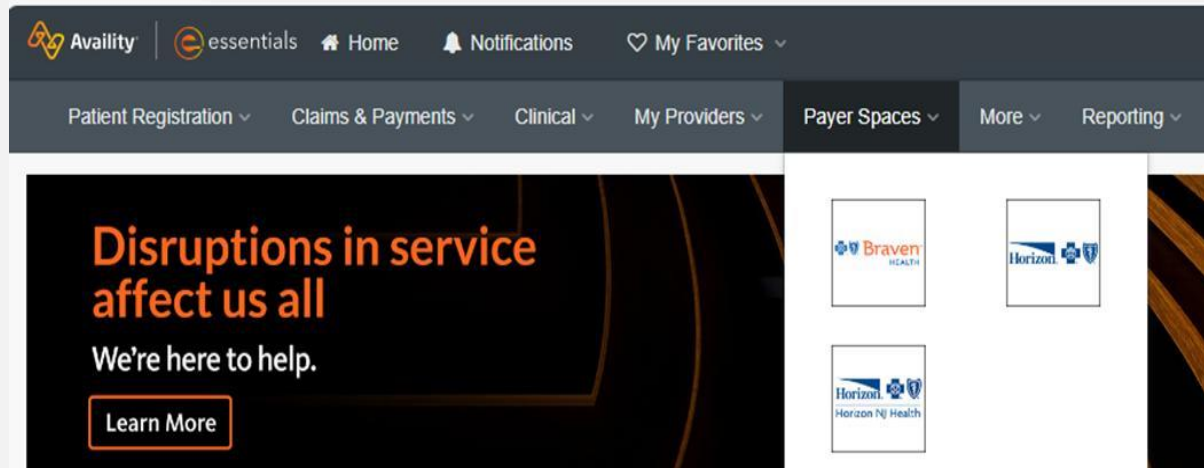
Availity | essentials Home Notifications My Favorites

Patient Registration Claims & Payments Clinical My Providers Payer Spaces More Reporting

Disruptions in service affect us all

We're here to help.

Learn More

Braven HEALTH

Horizon.

Horizon.

Horizon NJ Health